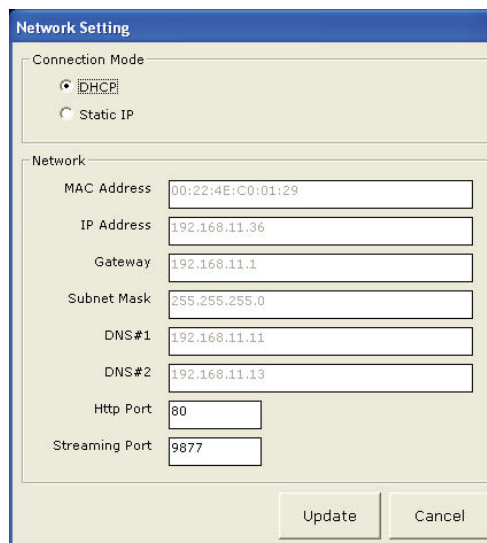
Network Setting

Connection Mode

DHCP

Static IP

Network

MAC Address 00:22:4E:C0:01:29

IP Address 192.168.11.36

Gateway 192.168.11.1

Subnet Mask 255.255.255.0

DNS#1 192.168.11.11

DNS#2 192.168.11.13

Http Port 80

Streaming Port 9877

Update

Cancel